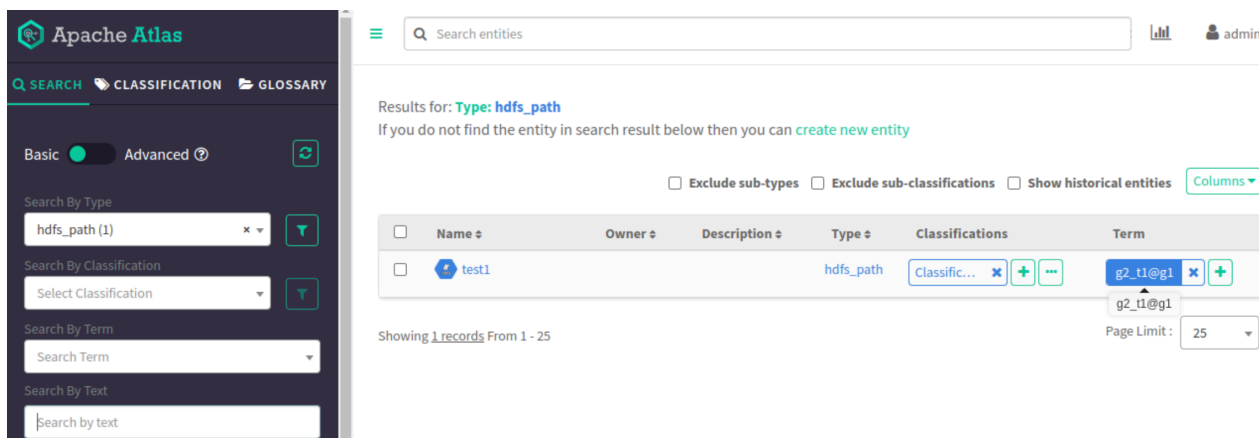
Apache Atlas

SEARCH CLASSIFICATION GLOSSARY

Basic Advanced

Search By Type
hdfs_path (1)

Search By Classification
Select Classification

Search By Term
Search Term

Search By Text
Search by text

Search entities

admin

Results for: Type: hdfs_path
If you do not find the entity in search result below then you can create new entity

Exclude sub-types Exclude sub-classifications Show historical entities Columns

| | Name | Owner | Description | Type | Classifications | Term |
|---|---|---|---|---|---|---|
| | test1 | | | hdfs_path | Classific... | g2_t1@g1 |

g2_t1@g1

Showing 1 records From 1 - 25

Page Limit : 25